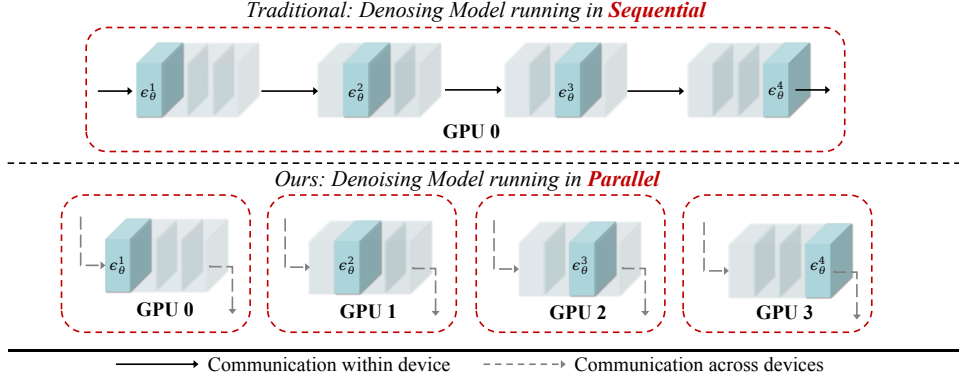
Traditional: Denosing Model running in **Sequential**

$\epsilon_\theta^1$

$\epsilon_\theta^2$

$\epsilon_\theta^3$

$\epsilon_\theta^4$

GPU 0

Ours: Denoising Model running in **Parallel**

$\epsilon_\theta^1$

GPU 0

$\epsilon_\theta^2$

GPU 1

$\epsilon_\theta^3$

GPU 2

$\epsilon_\theta^4$

GPU 3

Communication within device

Communication across devices